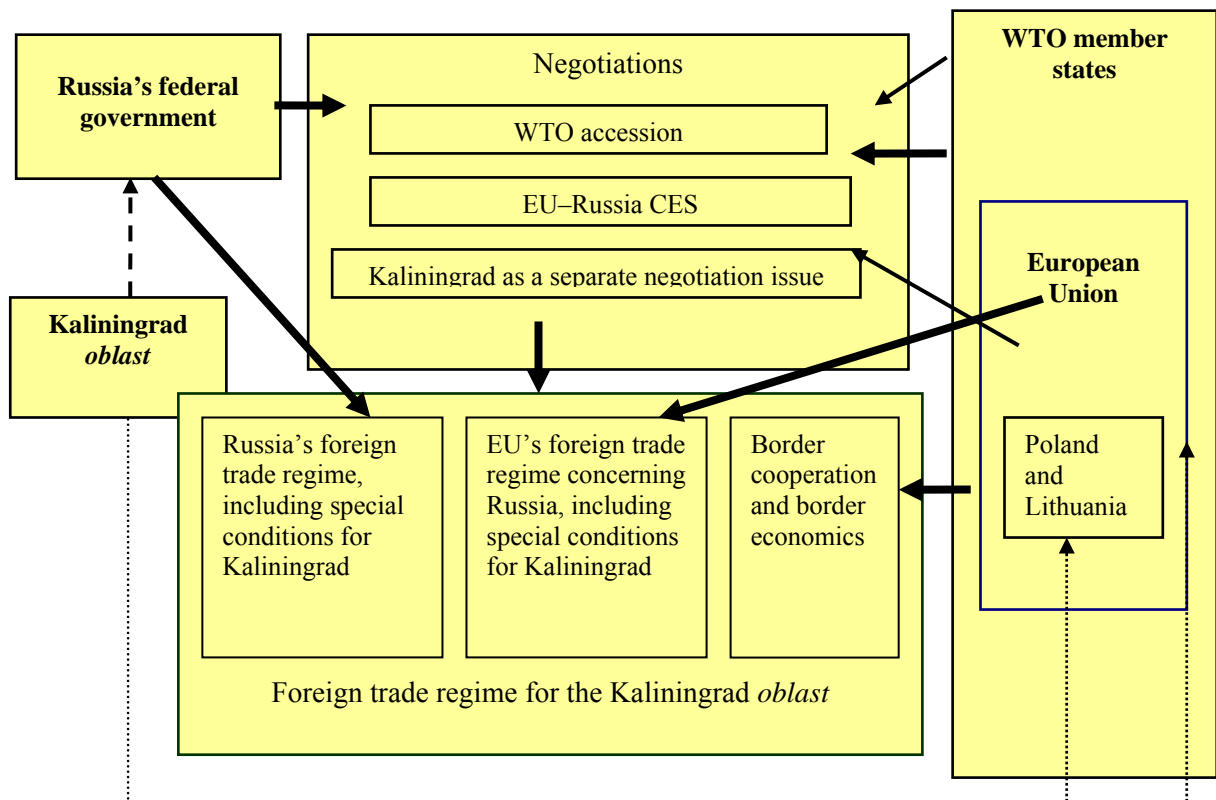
Russia's federal government

Negotiations

WTO accession

EU–Russia CES

Kaliningrad as a separate negotiation issue

WTO member states

European Union

Kaliningrad *oblast*

Russia's foreign trade regime, including special conditions for Kaliningrad

EU's foreign trade regime concerning Russia, including special conditions for Kaliningrad

Border cooperation and border economics

Poland and Lithuania

Foreign trade regime for the Kaliningrad *oblast*